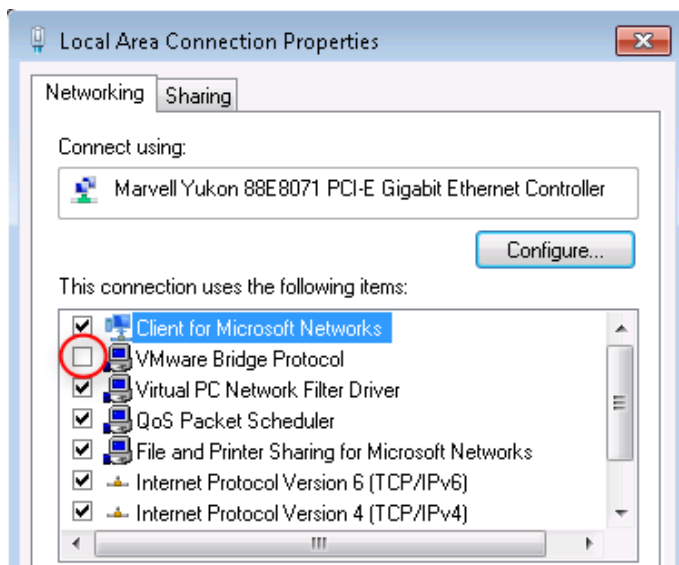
Local Area Connection Properties

Networking | Sharing

Connect using:

Marvell Yukon 88E8071 PCI-E Gigabit Ethernet Controller

Configure...

This connection uses the following items:

Client for Microsoft Networks
VMware Bridge Protocol
Virtual PC Network Filter Driver
QoS Packet Scheduler
File and Printer Sharing for Microsoft Networks
Internet Protocol Version 6 (TCP/IPv6)
Internet Protocol Version 4 (TCP/IPv4)